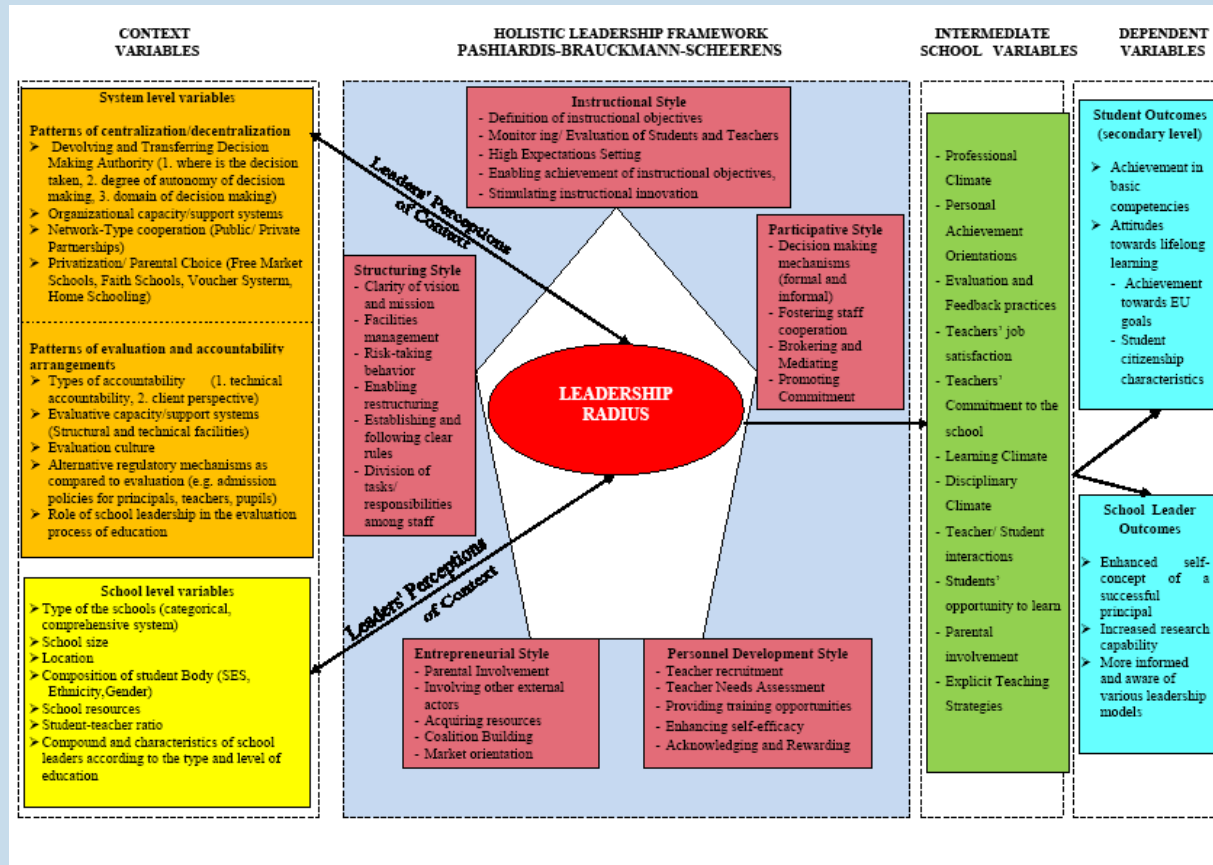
CONTEXT VARIABLES

HOLISTIC LEADERSHIP FRAMEWORK PASHIARDIS-BRAUCKMANN-SCHEERENS

INTERMEDIATE SCHOOL VARIABLES

DEPENDENT VARIABLES

System level variables

Patterns of centralization/decentralization
➢ Devolving and Transferring Decision Making Authority (1. where is the decision taken, 2. degree of autonomy of decision making, 3. domain of decision making)
➢ Organizational capacity/support systems
➢ Network-Type cooperation (Public/ Private Partnerships)
➢ Privatization/ Parental Choice (Free Market Schools, Faith Schools, Voucher Systerm, Home Schooling)

Patterns of evaluation and accountability arrangements
➢ Types of accountability (1. technical accountability, 2. client perspective)
➢ Evaluative capacity/support systems (Structural and technical facilities)
➢ Evaluation culture
➢ Alternative regulatory mechanisms as compared to evaluation (e.g. admission policies for principals, teachers, pupils)
➢ Role of school leadership in the evaluation process of education

School level variables
➢ Type of the schools (categorical, comprehensive system)
➢ School size
➢ Location
➢ Composition of student Body (SES, Ethnicity,Gender)
➢ School resources
➢ Student-teacher ratio
➢ Compound and characteristics of school leaders according to the type and level of education

Leaders' Perceptions of Context

Leaders' Perceptions of Context

Instructional Style
- Definition of instructional objectives
- Monitor ing/ Evaluation of Students and Teachers
- High Expectations Setting
- Enabling achievement of instructional objectives,
- Stimulating instructional innovation

Structuring Style
- Clarity of vision and mission
- Facilities management
- Risk-taking behavior
- Enabling restructuring
- Establishing and following clear rules
- Division of tasks/ responsibilities among staff

Participative Style
- Decision making mechanisms (formal and informal)
- Fostering staff cooperation
- Brokering and Mediating
- Promoting Commitment

LEADERSHIP RADIUS

Entrepreneurial Style
- Parental Involvement
- Involving other external actors
- Acquiring resources
- Coalition Building
- Market orientation

Personnel Development Style
- Teacher recruitment
- Teacher Needs Assessment
- Providing training opportunities
- Enhancing self-efficacy
- Acknowledging and Rewarding

- Professional Climate
- Personal Achievement Orientations
- Evaluation and Feedback practices
- Teachers' job satisfaction
- Teachers' Commitment to the school
- Learning Climate
- Disciplinary Climate
- Teacher/ Student interactions
- Students' opportunity to learn
- Parental involvement
- Explicit Teaching Strategies

Student Outcomes (secondary level)
➢ Achievement in basic competencies
➢ Attitudes towards lifelong learning
- Achievement towards EU goals
- Student citizenship characteristics

School Leader Outcomes
➢ Enhanced self-concept of a successful principal
➢ Increased research capability
➢ More informed and aware of various leadership models